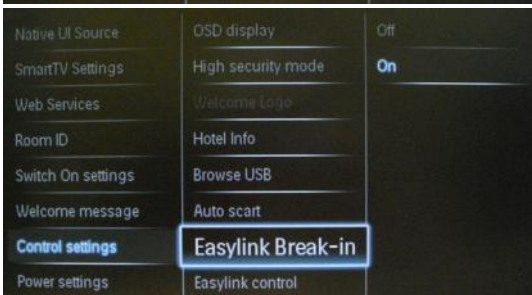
Native UI Source
SmartTV Settings
Web Services
Room ID
Switch On settings
Welcome message
Control settings
Power settings

OSD display
High security mode
Welcome Logo
Hotel Info
Browse USB
Auto scart
Easylink Break-in
Easylink control

Off
On